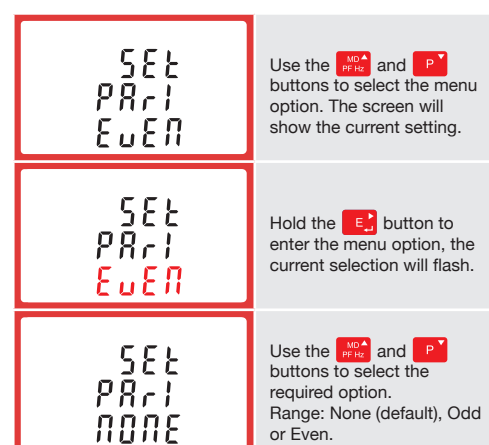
SEt
PAri
EwEN

Use the MD PF Hz and P buttons to select the menu option. The screen will show the current setting.

SEt
PAri
EwEN

Hold the E button to enter the menu option, the current selection will flash.

SEt
PAri
NONE

Use the MD PF Hz and P buttons to select the required option.
Range: None (default), Odd or Even.